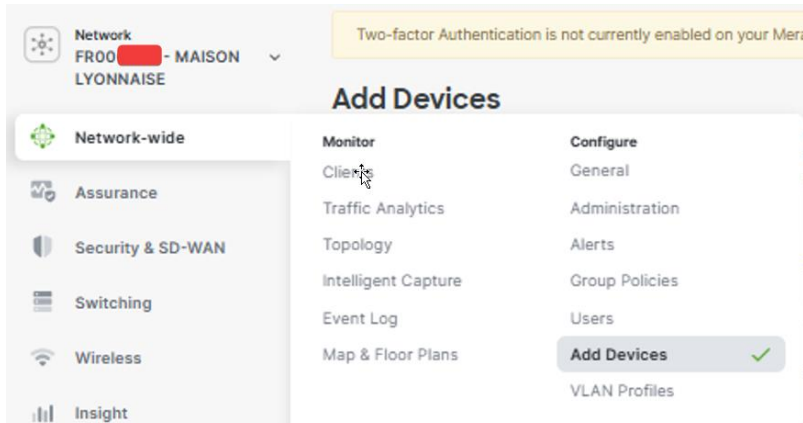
Network
FR00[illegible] - MAISON LYONNAISE

Two-factor Authentication is not currently enabled on your Mera

Add Devices

Network-wide

Assurance

Security & SD-WAN

Switching

Wireless

Insight

Monitor
Clients
Traffic Analytics
Topology
Intelligent Capture
Event Log
Map & Floor Plans

Configure
General
Administration
Alerts
Group Policies
Users
Add Devices
VLAN Profiles